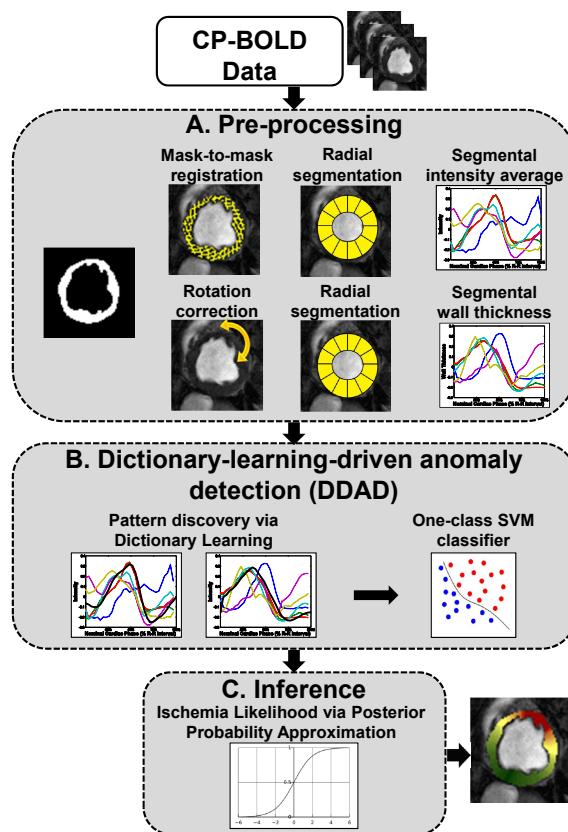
CP-BOLD Data

A. Pre-processing

Mask-to-mask registration

Radial segmentation

Segmental intensity average

Rotation correction

Radial segmentation

Segmental wall thickness

B. Dictionary-learning-driven anomaly detection (DDAD)

Pattern discovery via Dictionary Learning

One-class SVM classifier

C. Inference

Ischemia Likelihood via Posterior Probability Approximation

1

0.5

0

−6 −4 −2 0 2 4 6